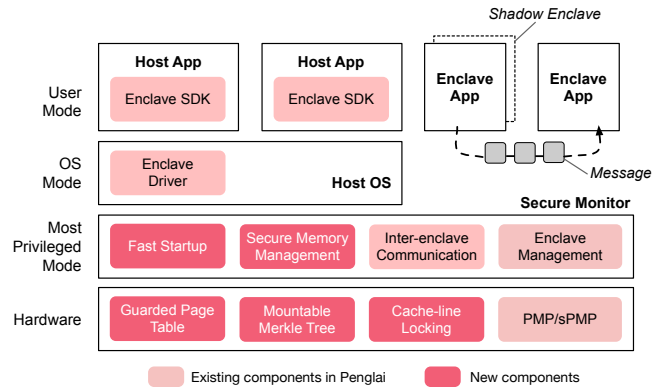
Shadow Enclave

User Mode

Host App

Enclave SDK

Host App

Enclave SDK

Enclave App

Enclave App

OS Mode

Enclave Driver

Host OS

Message

Secure Monitor

Most Privileged Mode

Fast Startup

Secure Memory Management

Inter-enclave Communication

Enclave Management

Hardware

Guarded Page Table

Mountable Merkle Tree

Cache-line Locking

PMP/sPMP

Existing components in Penglai

New components